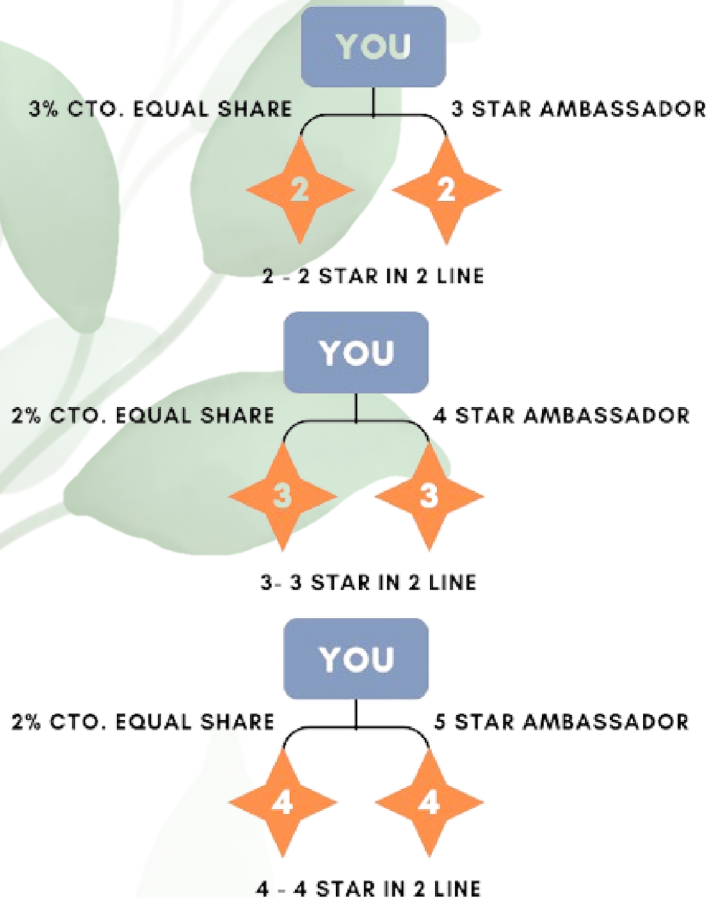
YOU

3% CTO. EQUAL SHARE

3 STAR AMBASSADOR

2

2

2 - 2 STAR IN 2 LINE

YOU

2% CTO. EQUAL SHARE

4 STAR AMBASSADOR

3

3

3- 3 STAR IN 2 LINE

YOU

2% CTO. EQUAL SHARE

5 STAR AMBASSADOR

4

4

4 - 4 STAR IN 2 LINE